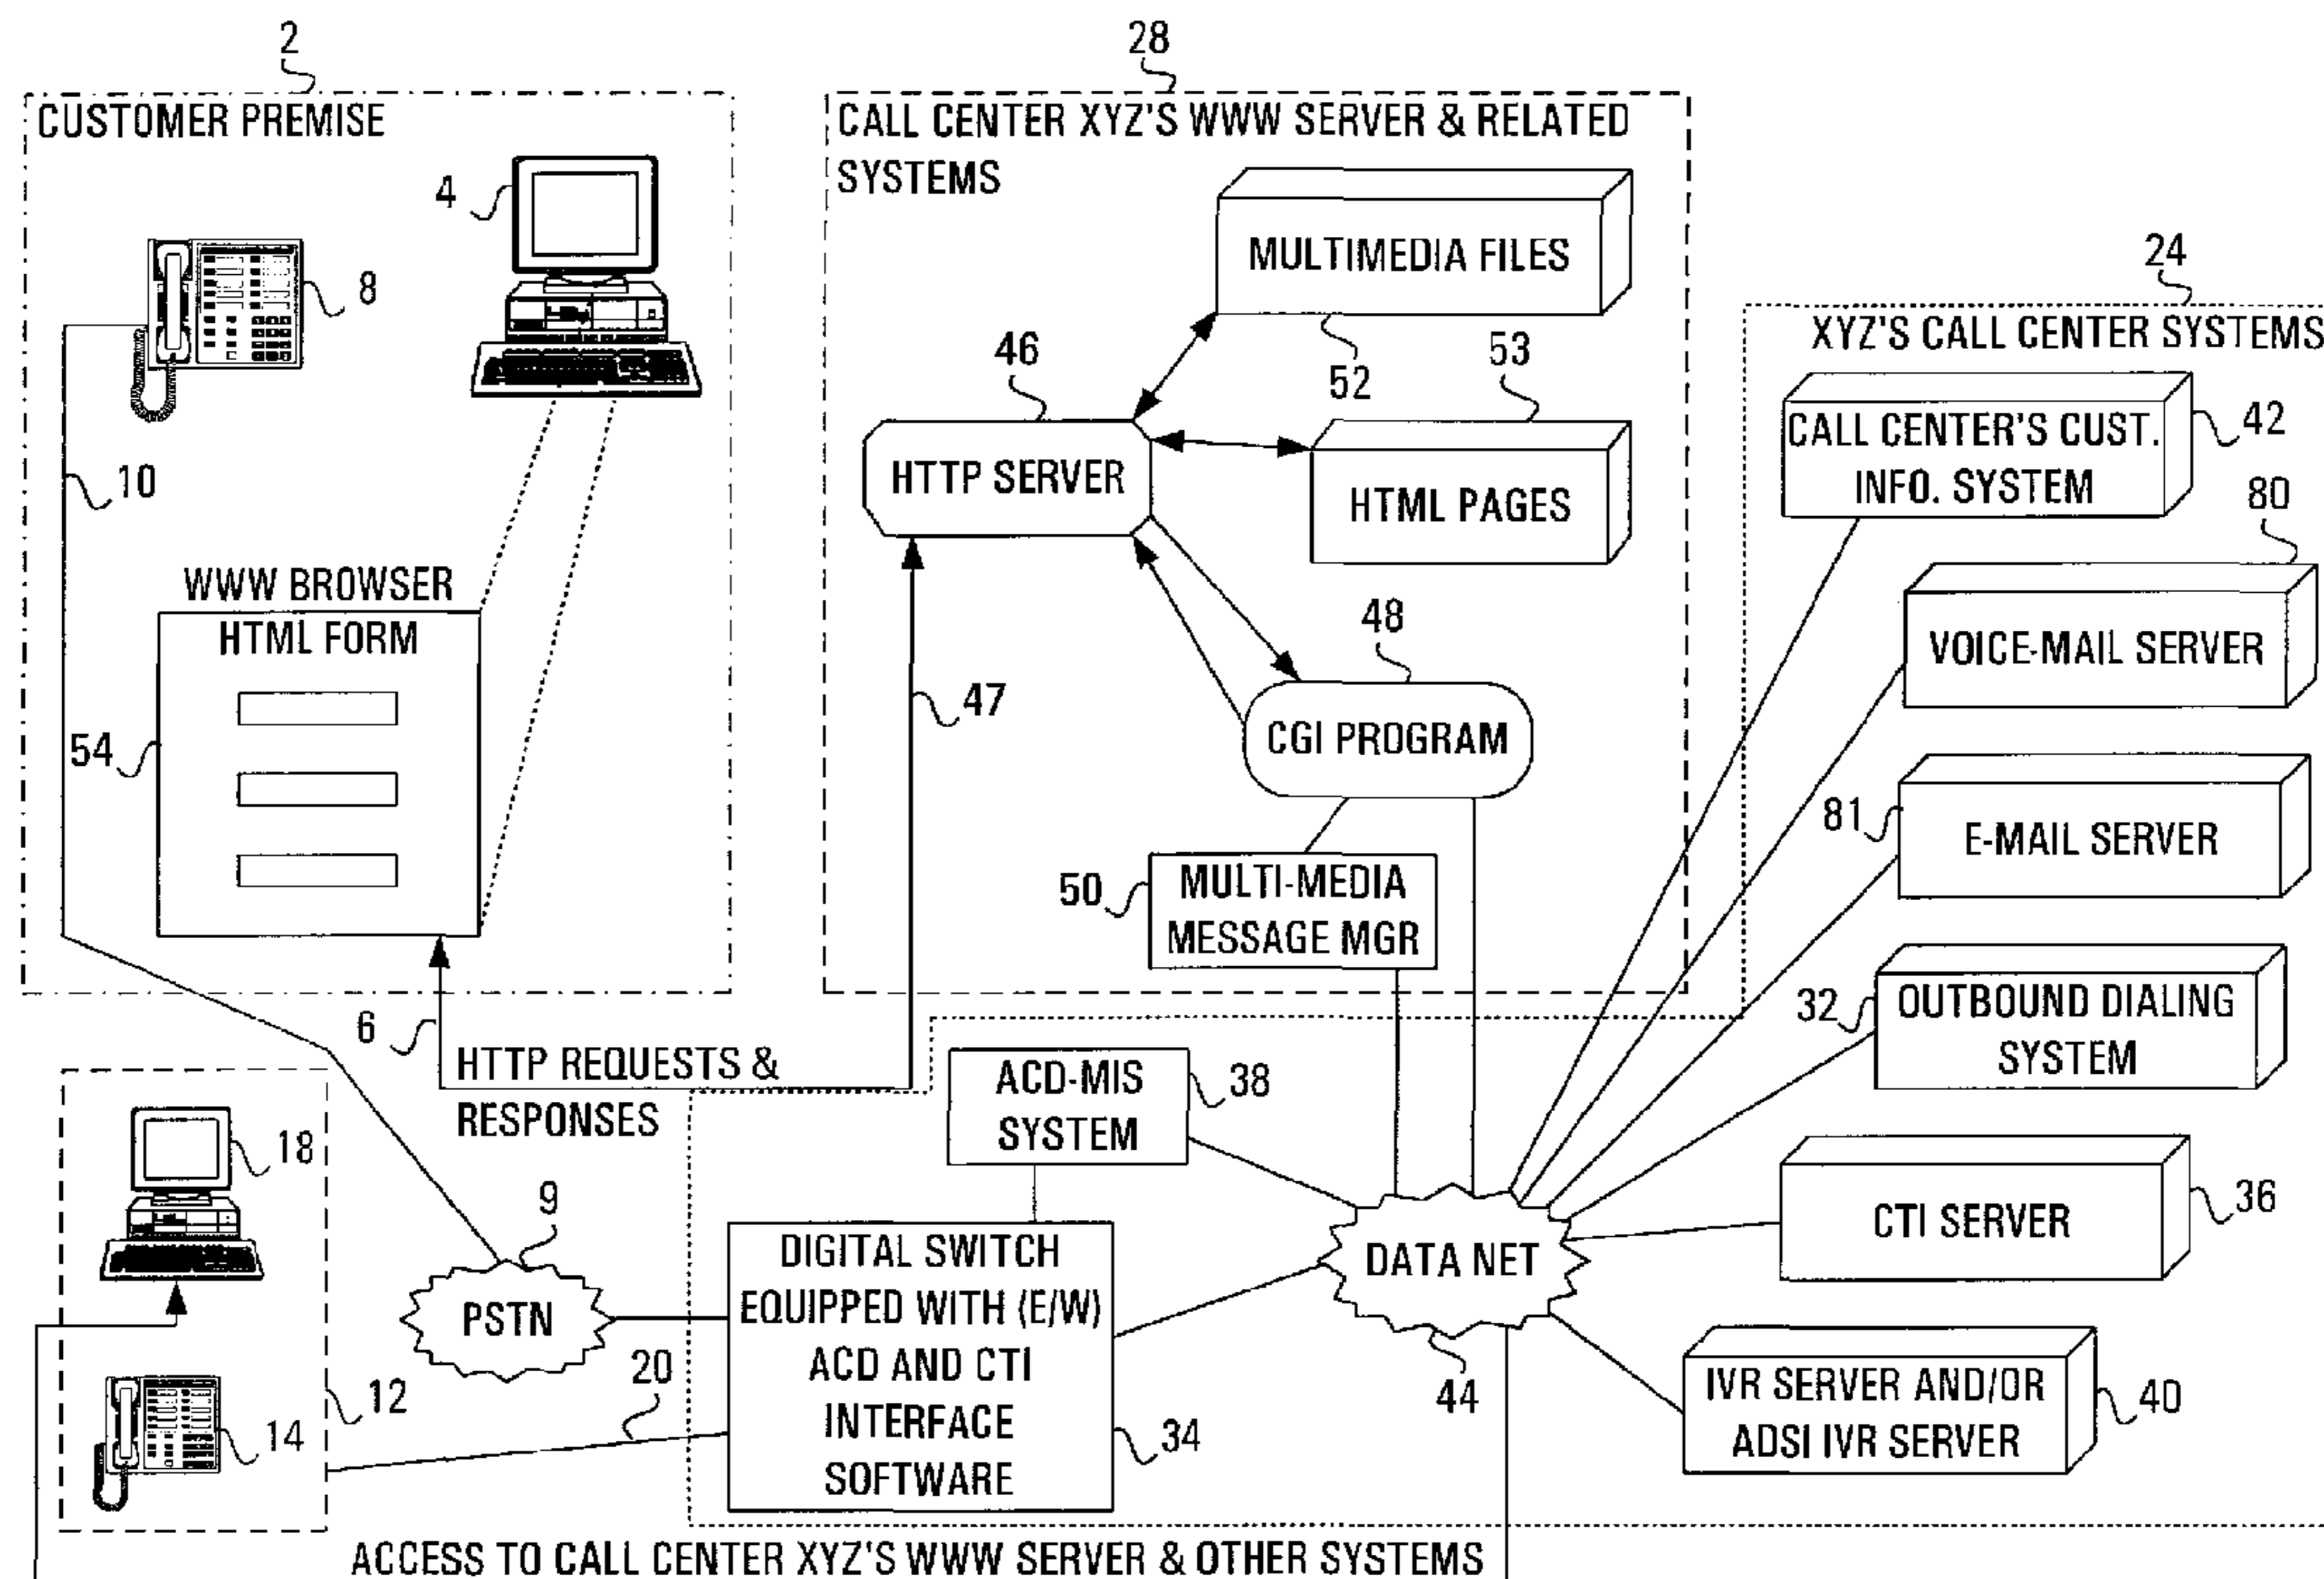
2
CUSTOMER PREMISE
4
8
10
WWW BROWSER
HTML FORM
54

28
CALL CENTER XYZ'S WWW SERVER & RELATED SYSTEMS
MULTIMEDIA FILES
46
52
53
HTTP SERVER
HTML PAGES
48
47
CGI PROGRAM
50
MULTI-MEDIA MESSAGE MGR

24
XYZ'S CALL CENTER SYSTEMS
CALL CENTER'S CUST. INFO. SYSTEM
42
80
VOICE-MAIL SERVER
81
E-MAIL SERVER
32
OUTBOUND DIALING SYSTEM
CTI SERVER
36
IVR SERVER AND/OR ADSI IVR SERVER
40

6
HTTP REQUESTS & RESPONSES
ACD-MIS SYSTEM
38
18
9
PSTN
DIGITAL SWITCH EQUIPPED WITH (E/W) ACD AND CTI INTERFACE SOFTWARE
DATA NET
20
12
14
34
44
ACCESS TO CALL CENTER XYZ'S WWW SERVER & OTHER SYSTEMS